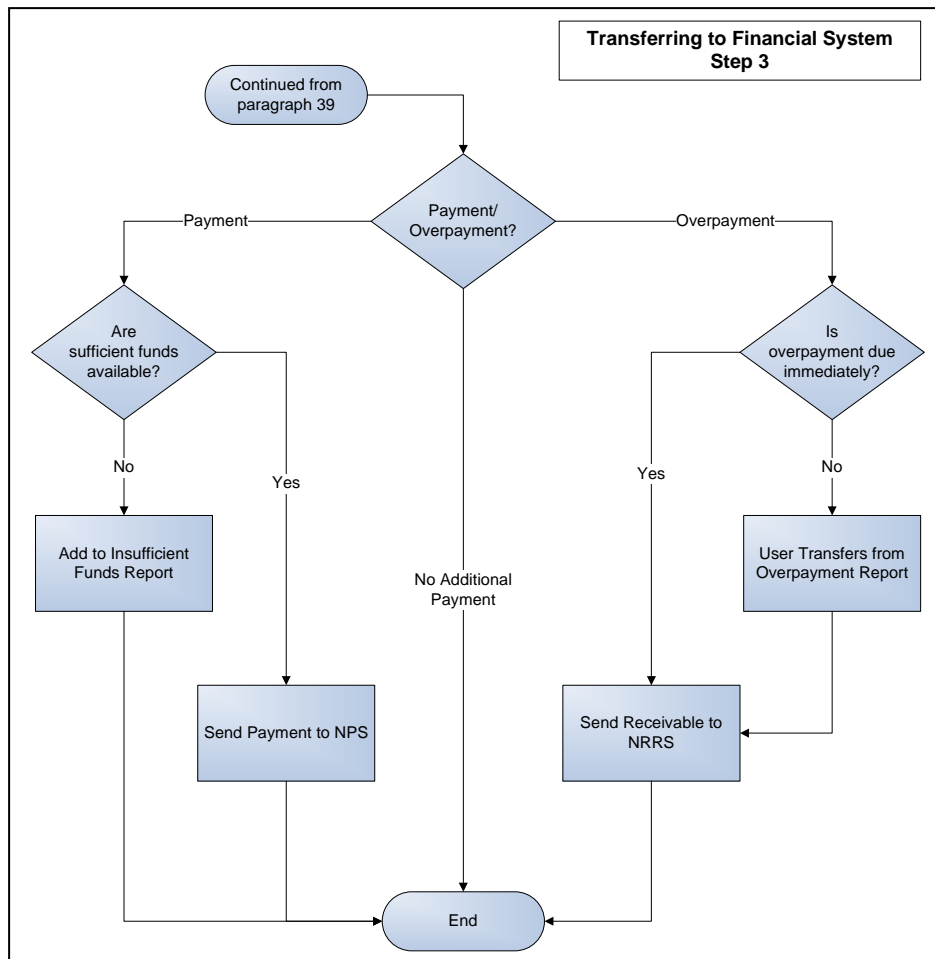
Transferring to Financial System
Step 3

Continued from paragraph 39

Payment/ Overpayment?

Payment

Overpayment

Are sufficient funds available?

No

Yes

Add to Insufficient Funds Report

Send Payment to NPS

No Additional Payment

Is overpayment due immediately?

Yes

No

User Transfers from Overpayment Report

Send Receivable to NRRS

End